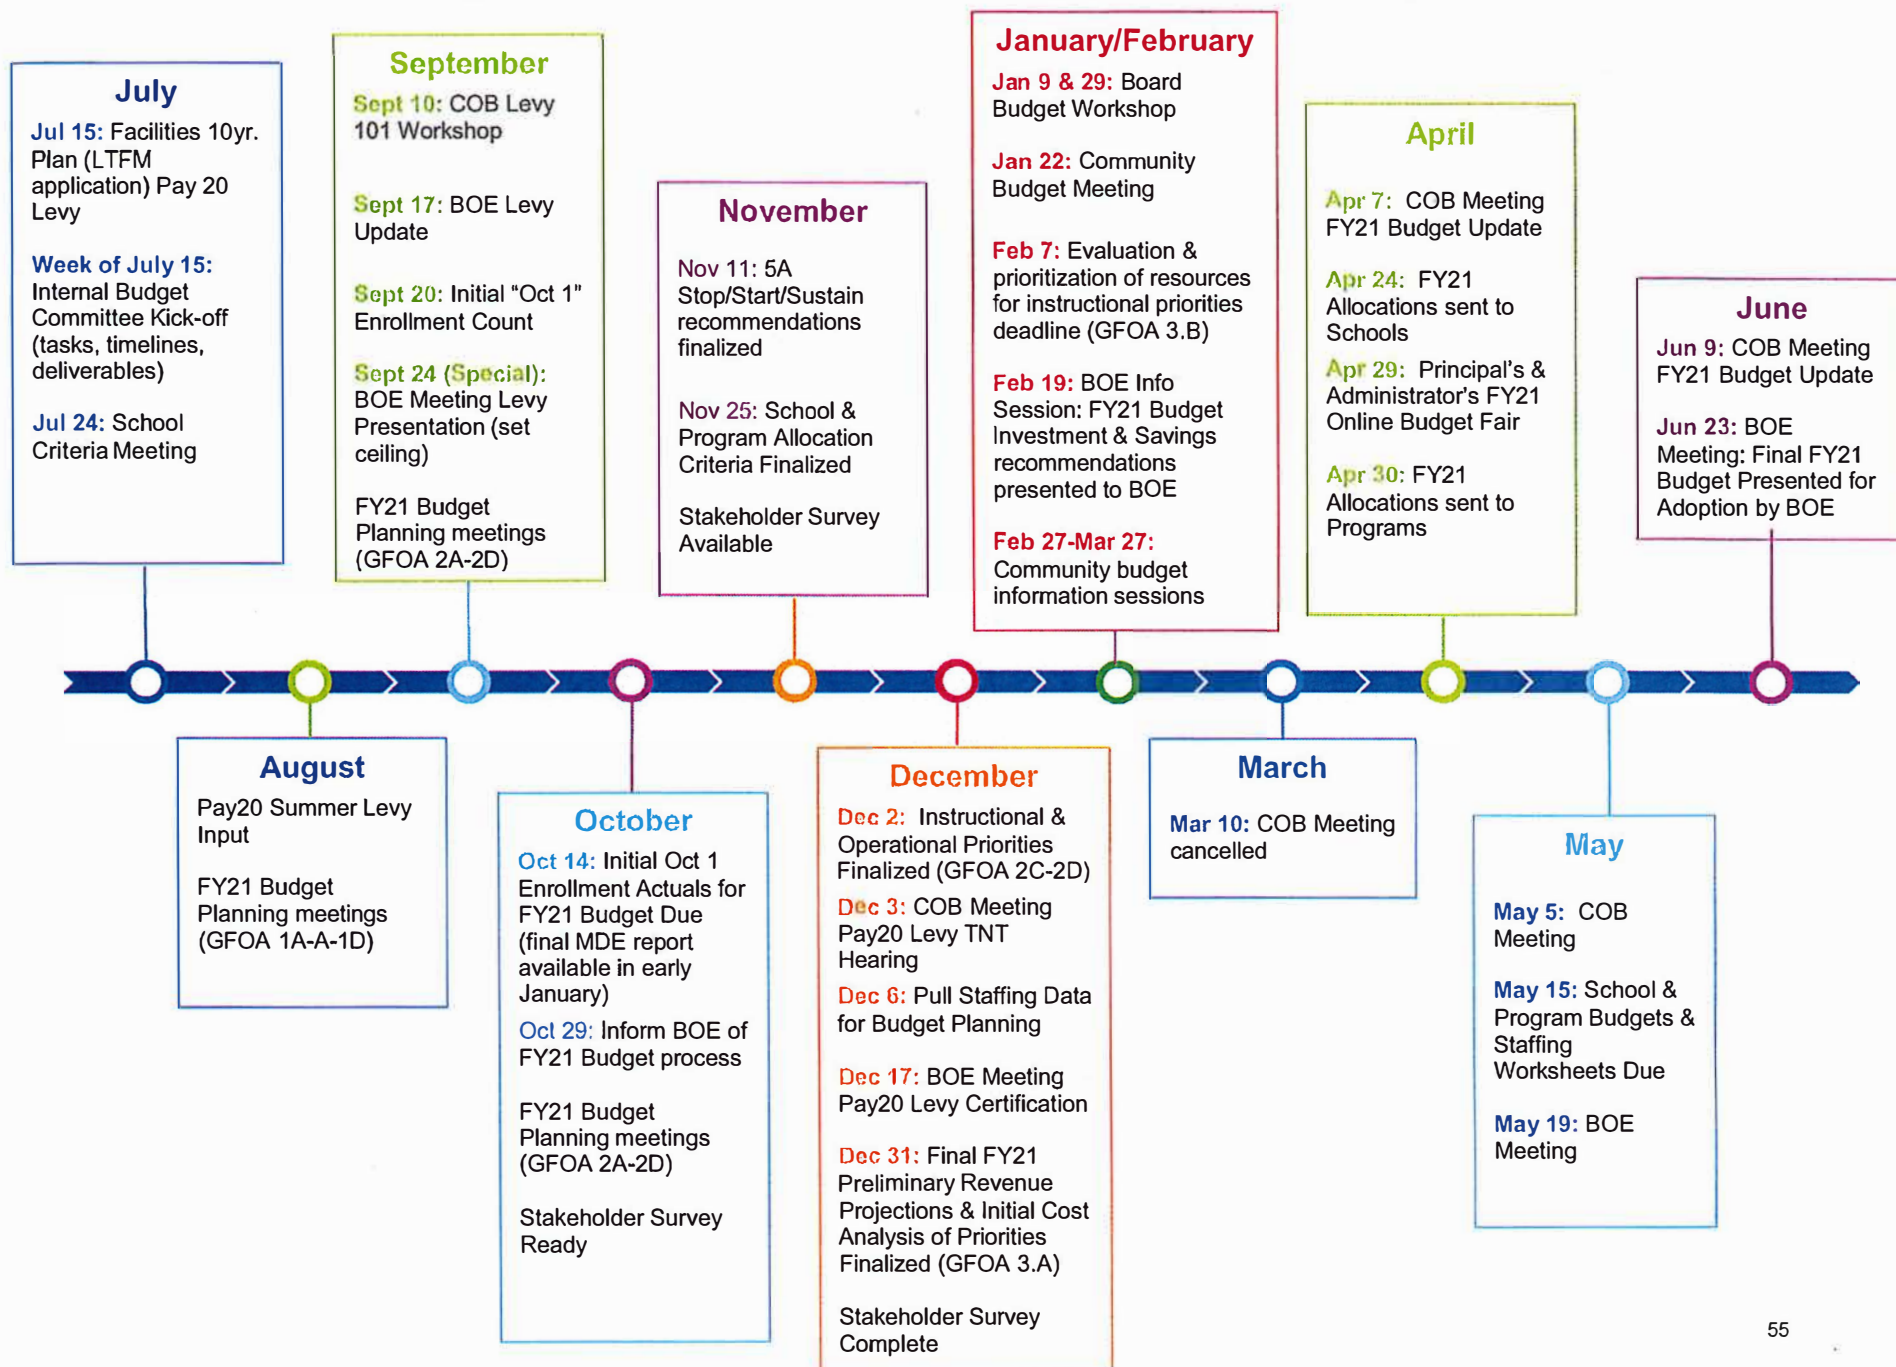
July

Jul 15: Facilities 10yr. Plan (LTFM application) Pay 20 Levy

Week of July 15: Internal Budget Committee Kick-off (tasks, timelines, deliverables)

Jul 24: School Criteria Meeting

September

Sept 10: COB Levy 101 Workshop

Sept 17: BOE Levy Update

Sept 20: Initial "Oct 1" Enrollment Count

Sept 24 (Special): BOE Meeting Levy Presentation (set ceiling)

FY21 Budget Planning meetings (GFOA 2A-2D)

November

Nov 11: 5A Stop/Start/Sustain recommendations finalized

Nov 25: School & Program Allocation Criteria Finalized

Stakeholder Survey Available

January/February

Jan 9 & 29: Board Budget Workshop

Jan 22: Community Budget Meeting

Feb 7: Evaluation & prioritization of resources for instructional priorities deadline (GFOA 3.B)

Feb 19: BOE Info Session: FY21 Budget Investment & Savings recommendations presented to BOE

Feb 27-Mar 27: Community budget information sessions

April

Apr 7: COB Meeting FY21 Budget Update

Apr 24: FY21 Allocations sent to Schools

Apr 29: Principal's & Administrator's FY21 Online Budget Fair

Apr 30: FY21 Allocations sent to Programs

June

Jun 9: COB Meeting FY21 Budget Update

Jun 23: BOE Meeting: Final FY21 Budget Presented for Adoption by BOE

August

Pay20 Summer Levy Input

FY21 Budget Planning meetings (GFOA 1A-A-1D)

October

Oct 14: Initial Oct 1 Enrollment Actuals for FY21 Budget Due (final MDE report available in early January)

Oct 29: Inform BOE of FY21 Budget process

FY21 Budget Planning meetings (GFOA 2A-2D)

Stakeholder Survey Ready

December

Dec 2: Instructional & Operational Priorities Finalized (GFOA 2C-2D)

Dec 3: COB Meeting Pay20 Levy TNT Hearing

Dec 6: Pull Staffing Data for Budget Planning

Dec 17: BOE Meeting Pay20 Levy Certification

Dec 31: Final FY21 Preliminary Revenue Projections & Initial Cost Analysis of Priorities Finalized (GFOA 3.A)

Stakeholder Survey Complete

March

Mar 10: COB Meeting cancelled

May

May 5: COB Meeting

May 15: School & Program Budgets & Staffing Worksheets Due

May 19: BOE Meeting

55